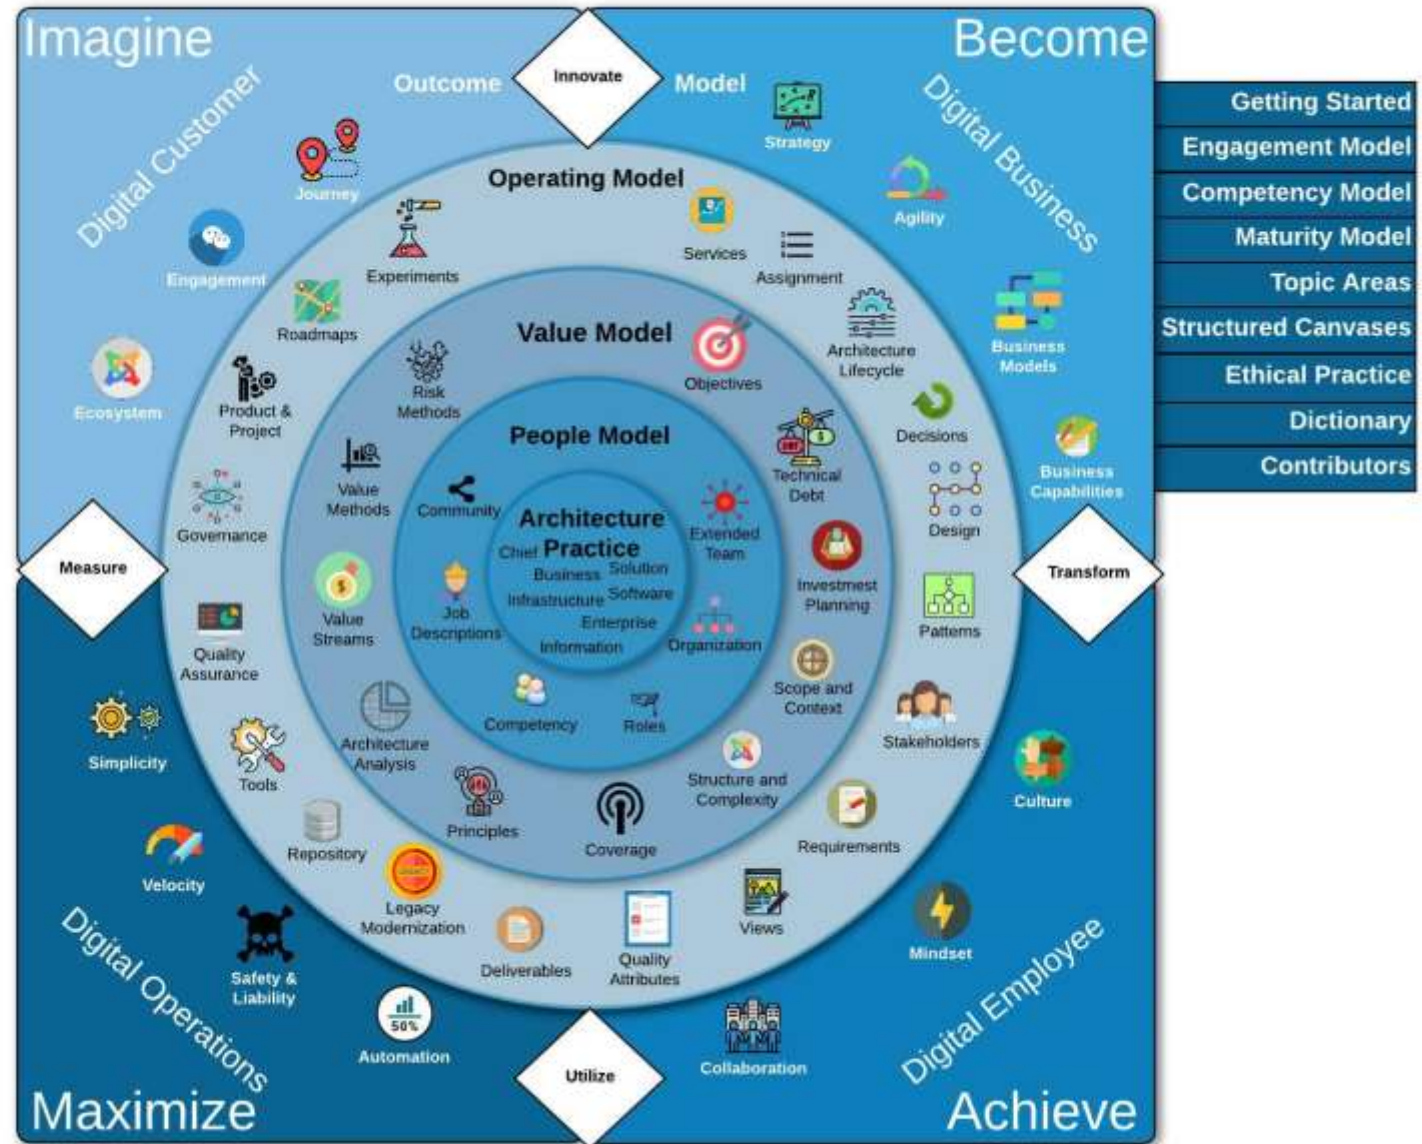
Imagine

Become

Digital Customer

Digital Business

Outcome

Innovate

Model

Journey

Engagement

Ecosystem

Strategy

Agility

Business Models

Business Capabilities

Operating Model

Experiments

Roadmaps

Product & Project

Governance

Quality Assurance

Tools

Repository

Legacy Modernization

Deliverables

Quality Attributes

Views

Requirements

Stakeholders

Patterns

Design

Decisions

Architecture Lifecycle

Assignment

Services

Value Model

Risk Methods

Value Methods

Value Streams

Architecture Analysis

Principles

Coverage

Structure and Complexity

Scope and Context

Investment Planning

Technical Debt

Objectives

People Model

Community

Job Descriptions

Competency

Roles

Organization

Extended Team

Architecture Practice

Chief

Business

Solution

Infrastructure

Software

Enterprise

Information

Measure

Transform

Utilize

Simplicity

Velocity

Safety & Liability

50%

Automation

Collaboration

Mindset

Culture

Digital Operations

Digital Employee

Maximize

Achieve

Getting Started

Engagement Model

Competency Model

Maturity Model

Topic Areas

Structured Canvases

Ethical Practice

Dictionary

Contributors